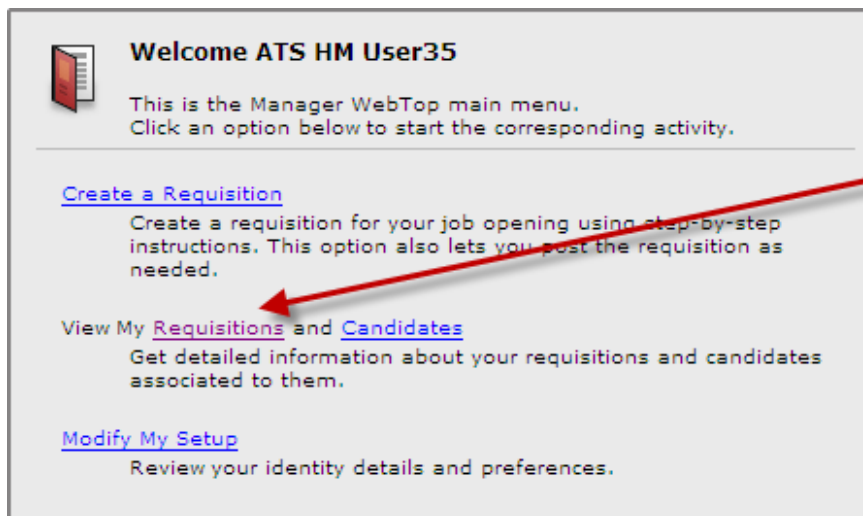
Welcome ATS HM User35

This is the Manager WebTop main menu.
Click an option below to start the corresponding activity.

Create a Requisition

Create a requisition for your job opening using step-by-step instructions. This option also lets you post the requisition as needed.

View My Requisitions and Candidates

Get detailed information about your requisitions and candidates associated to them.

Modify My Setup

Review your identity details and preferences.